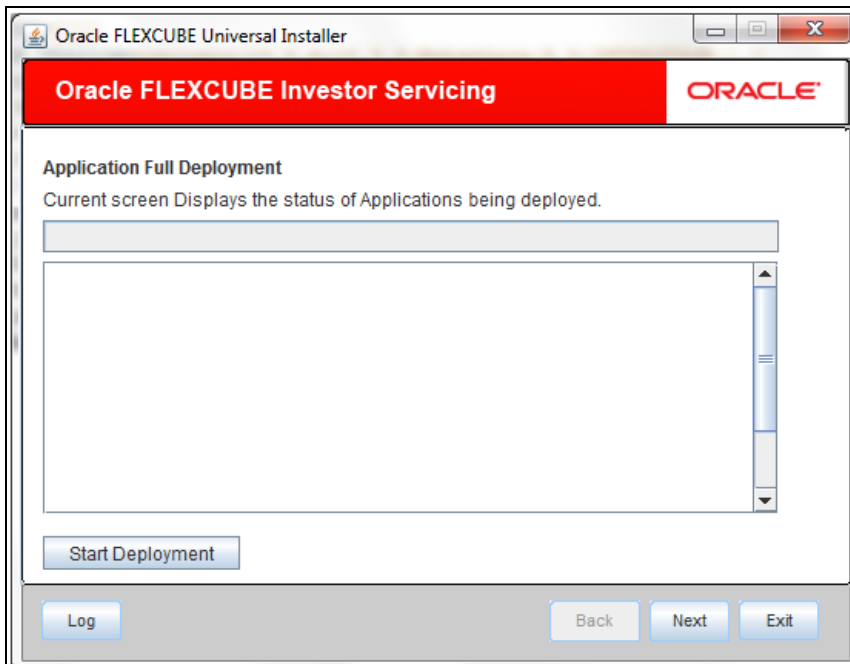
Oracle FLEXCUBE Universal Installer

Oracle FLEXCUBE Investor Servicing

ORACLE

Application Full Deployment

Current screen Displays the status of Applications being deployed.

Start Deployment

Log

Back

Next

Exit